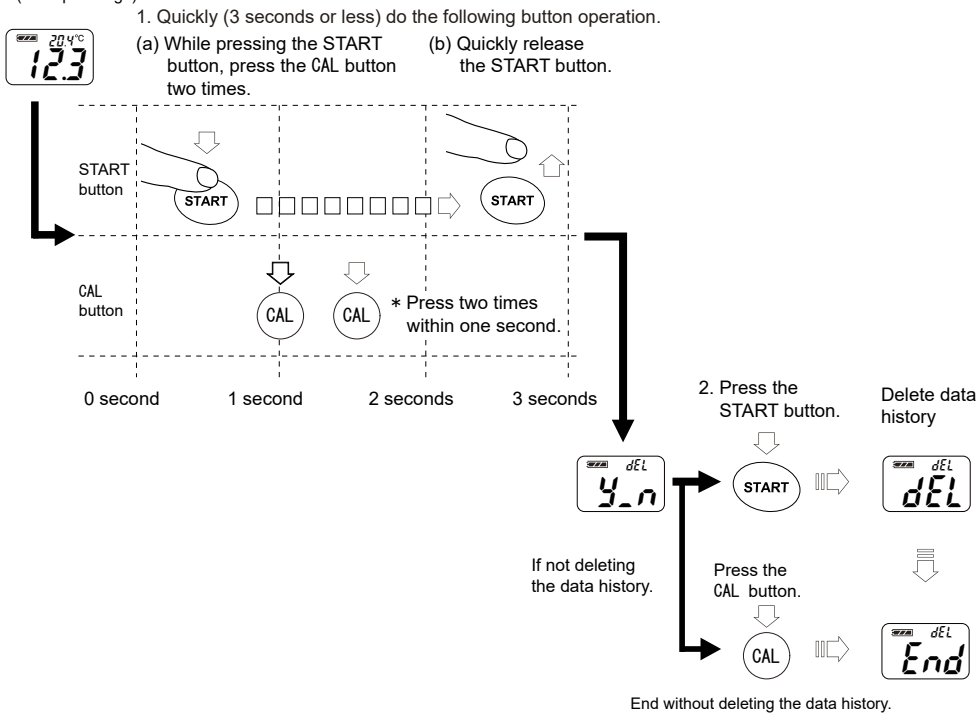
1. Quickly (3 seconds or less) do the following button operation.

20.4°C
12.3

(a) While pressing the START button, press the CAL button two times.

(b) Quickly release the START button.

START button

START

START

CAL button

CAL

CAL

∗ Press two times within one second.

0 second

1 second

2 seconds

3 seconds

dEL
y_n

2. Press the START button.

START

Delete data history

dEL
dEL

If not deleting the data history.

Press the CAL button.

CAL

dEL
End

End without deleting the data history.